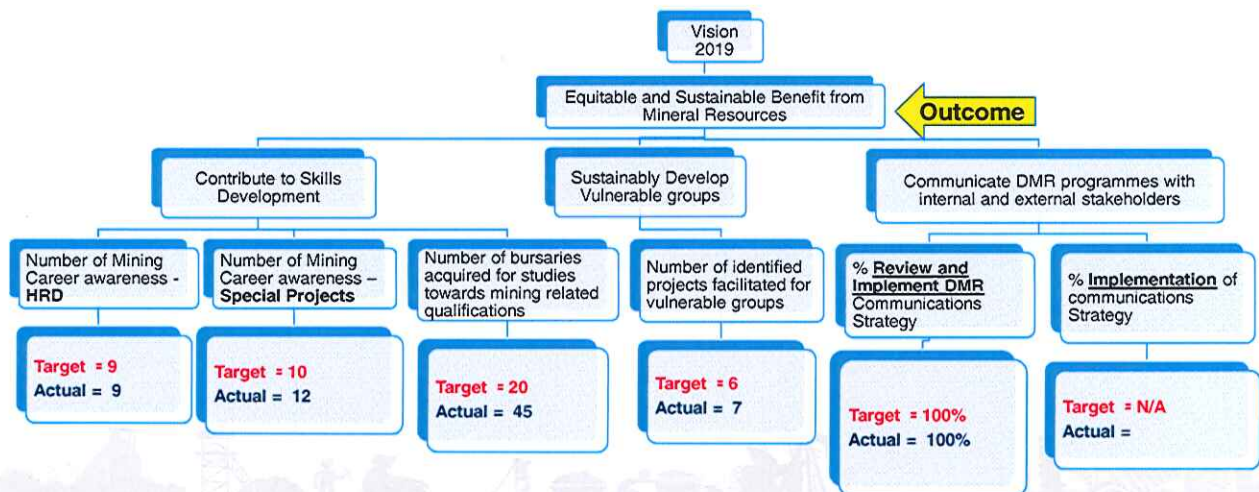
Vision 2019

Equitable and Sustainable Benefit from Mineral Resources

Outcome

Contribute to Skills Development

Sustainably Develop Vulnerable groups

Communicate DMR programmes with internal and external stakeholders

Number of Mining Career awareness - HRD

Target = 9
Actual = 9

Number of Mining Career awareness – Special Projects

Target = 10
Actual = 12

Number of bursaries acquired for studies towards mining related qualifications

Target = 20
Actual = 45

Number of identified projects facilitated for vulnerable groups

Target = 6
Actual = 7

% Review and Implement DMR Communications Strategy

Target = 100%
Actual = 100%

% Implementation of communications Strategy

Target = N/A
Actual =